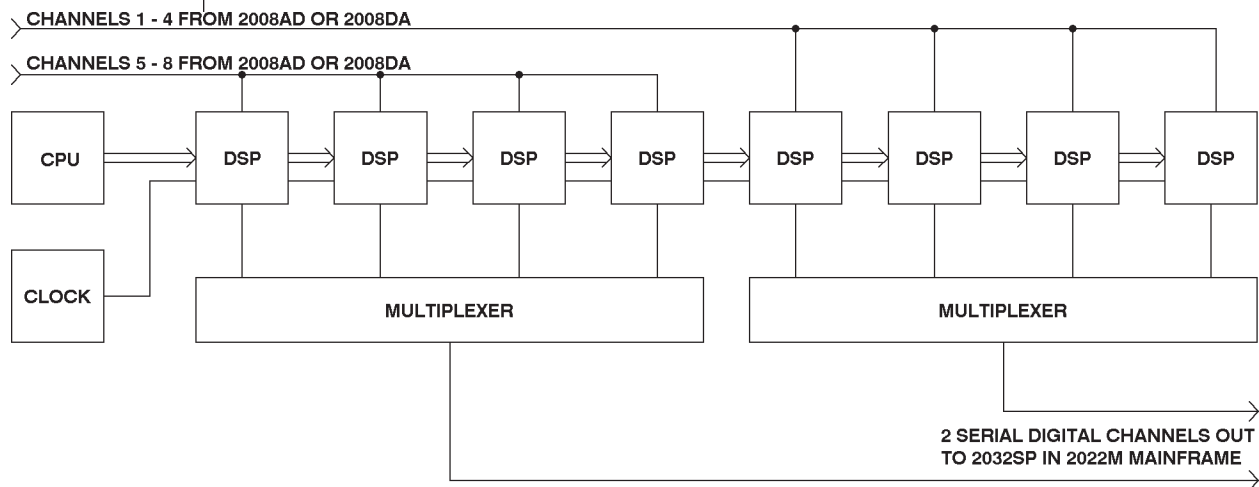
CHANNELS 1 - 4 FROM 2008AD OR 2008DA

CHANNELS 5 - 8 FROM 2008AD OR 2008DA

CPU

DSP

DSP

DSP

DSP

DSP

DSP

DSP

DSP

CLOCK

MULTIPLEXER

MULTIPLEXER

2 SERIAL DIGITAL CHANNELS OUT TO 2032SP IN 2022M MAINFRAME